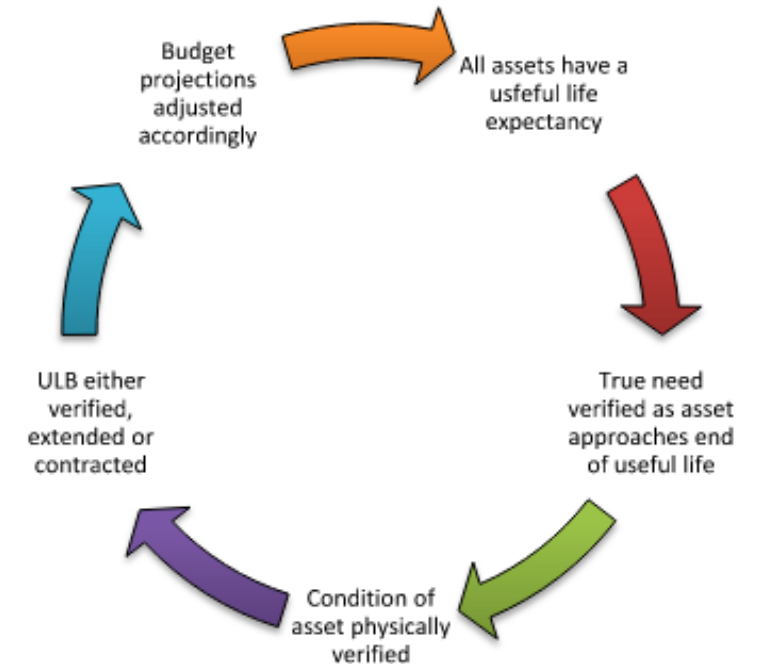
Budget projections adjusted accordingly

All assets have a usfeful life expectancy

True need verified as asset approaches end of useful life

Condition of asset physically verified

ULB either verified, extended or contracted